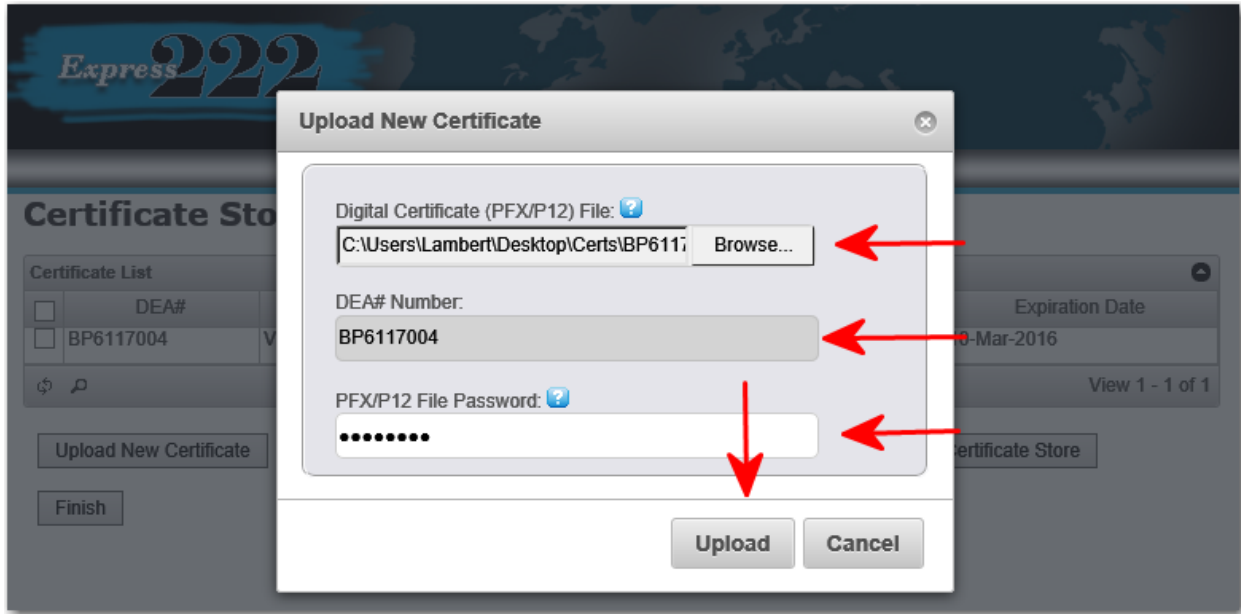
Express222

Certificate Sto

Certificate List

DEA#

BP6117004

V

Expiration Date

0-Mar-2016

View 1 - 1 of 1

Upload New Certificate

ertificate Store

Finish

Upload New Certificate

Digital Certificate (PFX/P12) File:

C:\Users\Lambert\Desktop\Certs\BP611

Browse...

DEA# Number:

BP6117004

PFX/P12 File Password:

•••••••••

Upload

Cancel